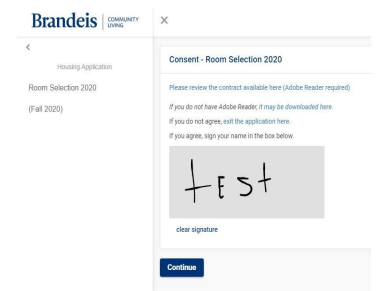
Brandeis | COMMUNITY LIVING

×

<

Housing Application

Room Selection 2020

(Fall 2020)

Consent - Room Selection 2020

Please review the contract available here (Adobe Reader required)

If you do not have Adobe Reader, it may be downloaded here.

If you do not agree, exit the application here.

If you agree, sign your name in the box below.

tEst

clear signature

Continue